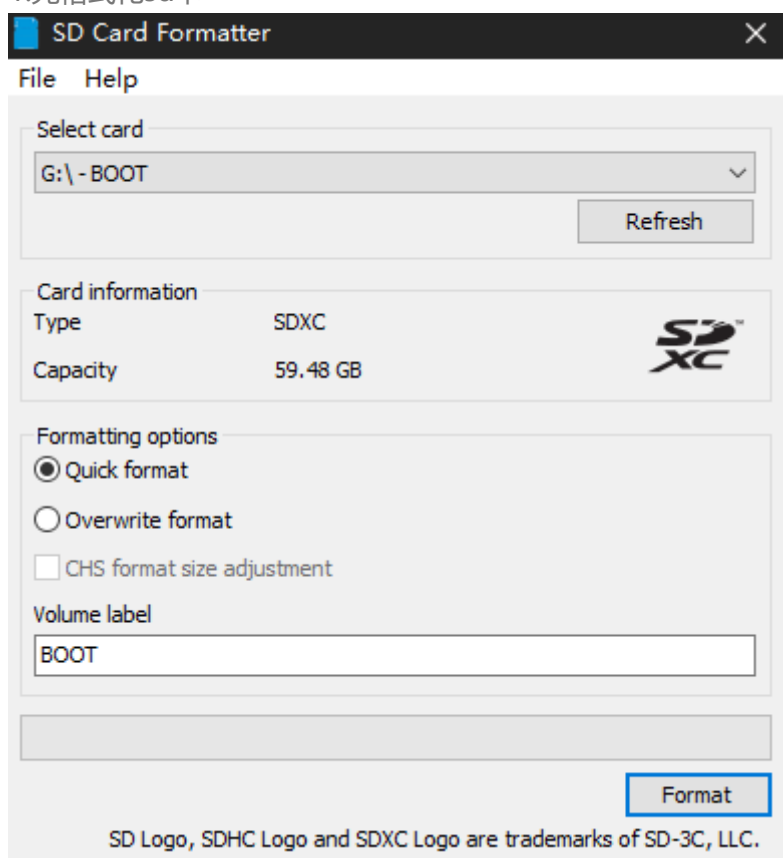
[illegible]

SD Card Formatter

File Help

Select card

G:\ - BOOT

Refresh

Card information

Type SDXC

Capacity 59.48 GB

SD XC

Formatting options

Quick format

Overwrite format

CHS format size adjustment

Volume label

BOOT

Format

SD Logo, SDHC Logo and SDXC Logo are trademarks of SD-3C, LLC.